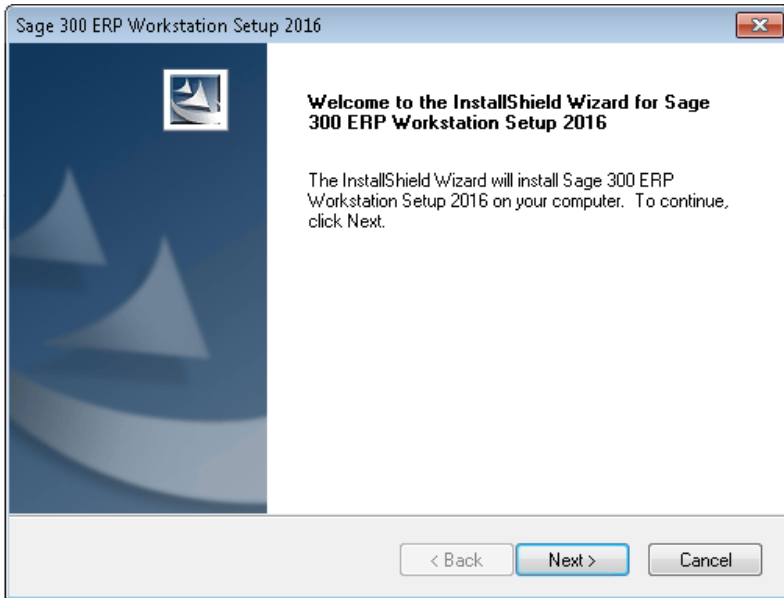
Sage 300 ERP Workstation Setup 2016

Welcome to the InstallShield Wizard for Sage 300 ERP Workstation Setup 2016

The InstallShield Wizard will install Sage 300 ERP Workstation Setup 2016 on your computer. To continue, click Next.

< Back

Next >

Cancel